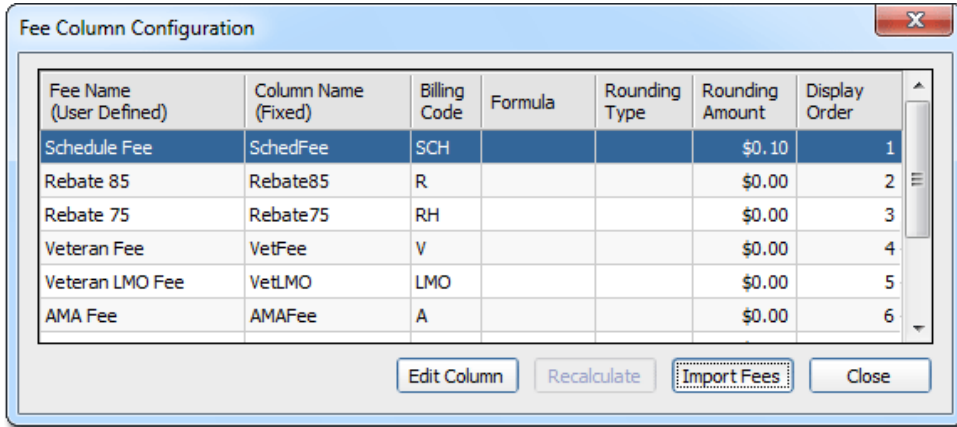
Fee Column Configuration

| Fee Name (User Defined) | Column Name (Fixed) | Billing Code | Formula | Rounding Type | Rounding Amount | Display Order |
|---|---|---|---|---|---|---|
| Schedule Fee | SchedFee | SCH | | | $0.10 | 1 |
| Rebate 85 | Rebate85 | R | | | $0.00 | 2 |
| Rebate 75 | Rebate75 | RH | | | $0.00 | 3 |
| Veteran Fee | VetFee | V | | | $0.00 | 4 |
| Veteran LMO Fee | VetLMO | LMO | | | $0.00 | 5 |
| AMA Fee | AMAFee | A | | | $0.00 | 6 |

Edit Column   Recalculate   Import Fees   Close